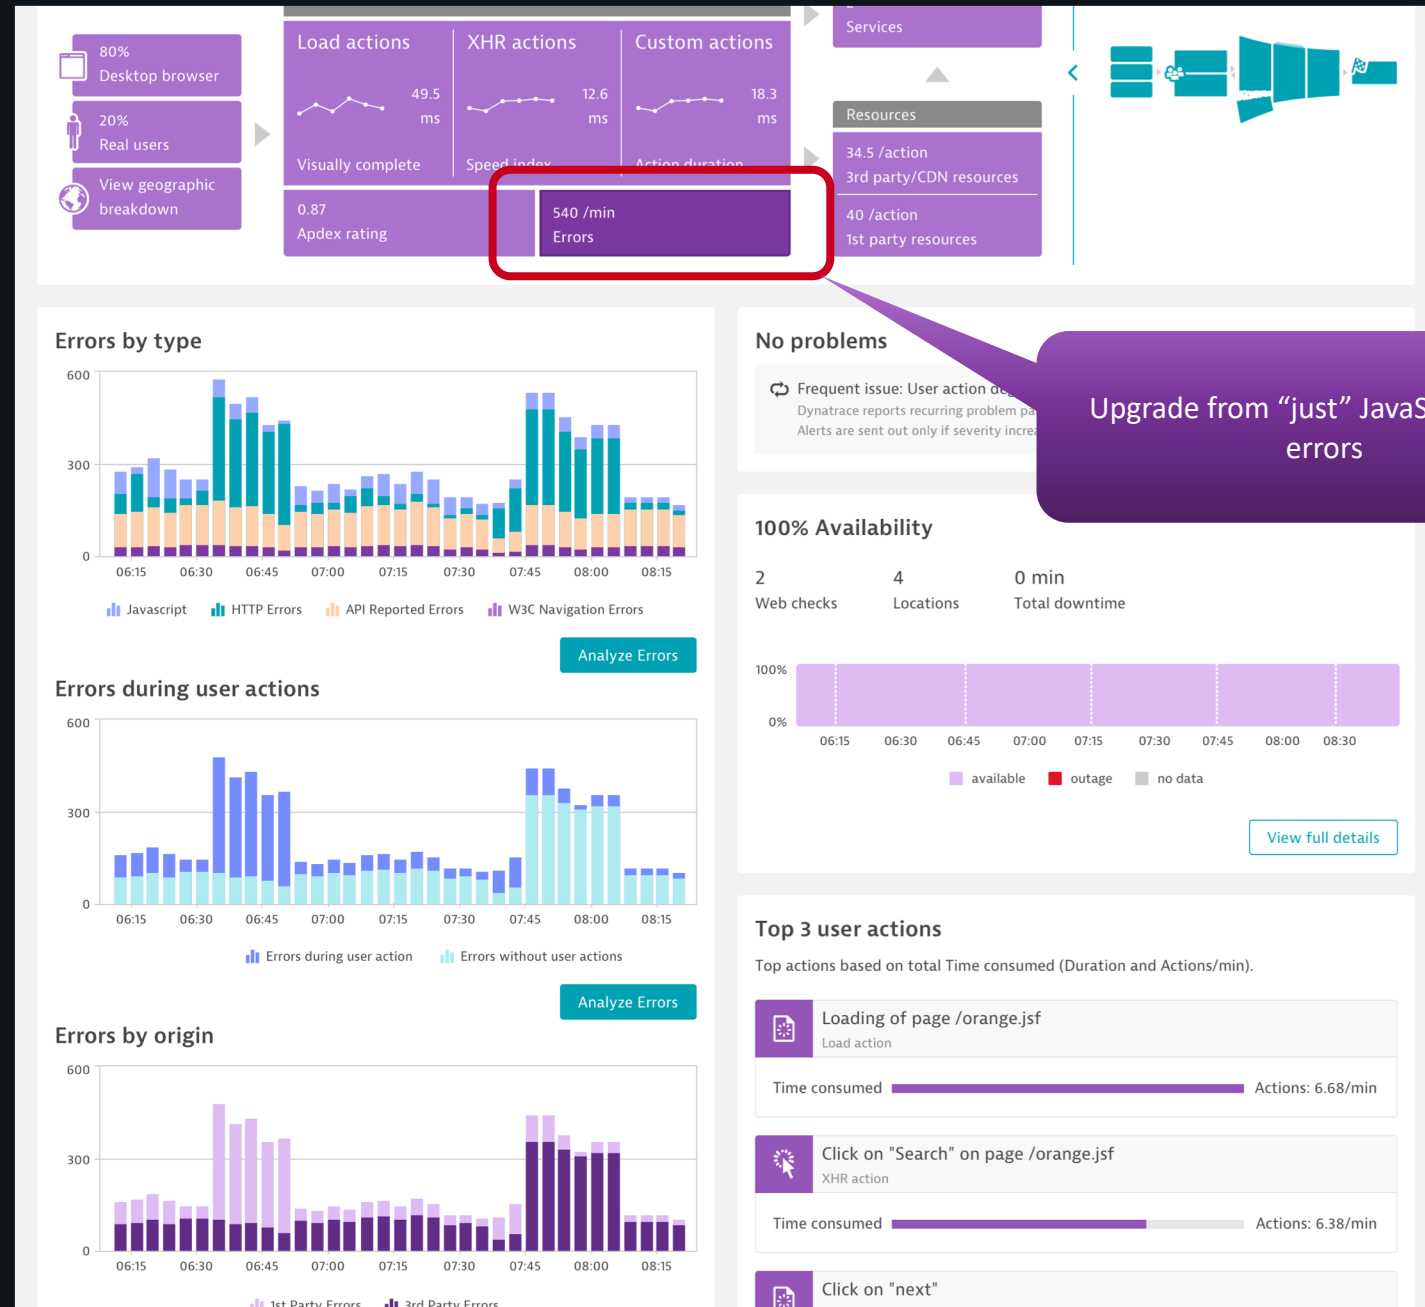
80%
Desktop browser

20%
Real users

View geographic breakdown

Load actions
49.5 ms
Visually complete

XHR actions
12.6 ms
Speed index

Custom actions
18.3 ms
Action duration

0.87
Apdex rating

540 /min
Errors

Services

Resources

34.5 /action
3rd party/CDN resources

40 /action
1st party resources

Errors by type

600
300
0
06:15 06:30 06:45 07:00 07:15 07:30 07:45 08:00 08:15

Javascript HTTP Errors API Reported Errors W3C Navigation Errors

Analyze Errors

Errors during user actions

600
300
0
06:15 06:30 06:45 07:00 07:15 07:30 07:45 08:00 08:15

Errors during user action Errors without user actions

Analyze Errors

Errors by origin

600
300
0
06:15 06:30 06:45 07:00 07:15 07:30 07:45 08:00 08:15

1st Party Errors 3rd Party Errors

No problems

Frequent issue: User action de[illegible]
Dynatrace reports recurring problem pa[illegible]
Alerts are sent out only if severity increa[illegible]

Upgrade from “just” JavaS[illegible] errors

100% Availability

2
Web checks

4
Locations

0 min
Total downtime

100%
0%
06:15 06:30 06:45 07:00 07:15 07:30 07:45 08:00 08:30

available outage no data

View full details

Top 3 user actions

Top actions based on total Time consumed (Duration and Actions/min).

Loading of page /orange.jsf
Load action

Time consumed Actions: 6.68/min

Click on "Search" on page /orange.jsf
XHR action

Time consumed Actions: 6.38/min

Click on "next"